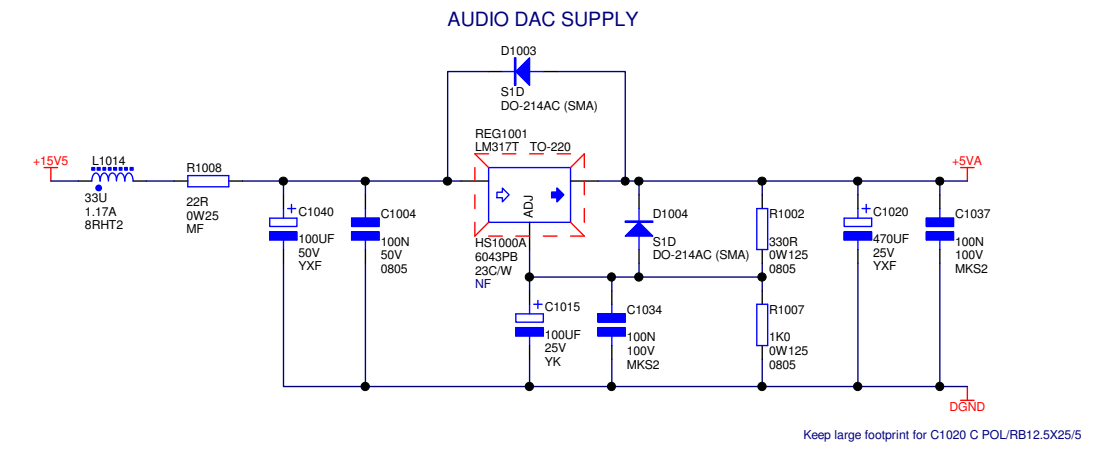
AUDIO DAC SUPPLY

D1003
S1D
DO-214AC (SMA)

REG1001
LM317T TO-220

ADJ

+15V5

L1014
33U
1.17A
8RHT2

R1008
22R
0W25
MF

C1040
100UF
50V
YXF

C1004
100N
50V
0805

HS1000A
6043PB
23C/W
NF

D1004
S1D
DO-214AC (SMA)

R1002
330R
0W125
0805

R1007
1K0
0W125
0805

C1015
100UF
25V
YK

C1034
100N
100V
MKS2

+5VA

C1020
470UF
25V
YXF

C1037
100N
100V
MKS2

DGND

Keep large footprint for C1020 C POL/RB12.5X25/5